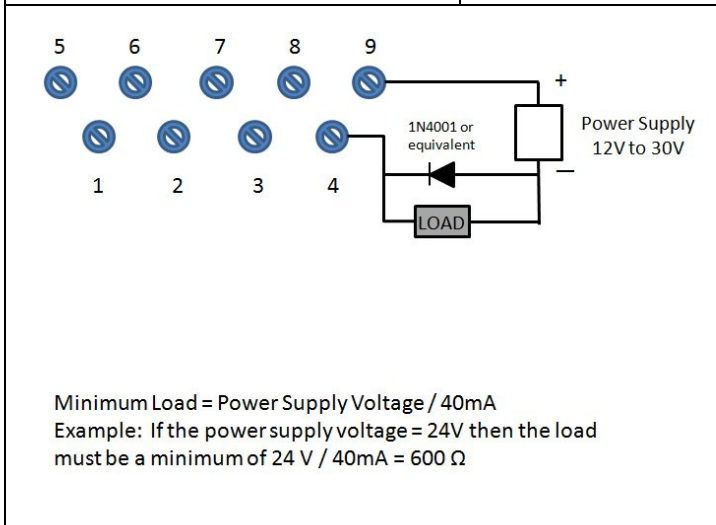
5 6 7 8 9

1 2 3 4

+

−

1N4001 or equivalent

Power Supply 12V to 30V

LOAD

Minimum Load = Power Supply Voltage / 40mA
Example: If the power supply voltage = 24V then the load must be a minimum of 24 V / 40mA = 600 Ω